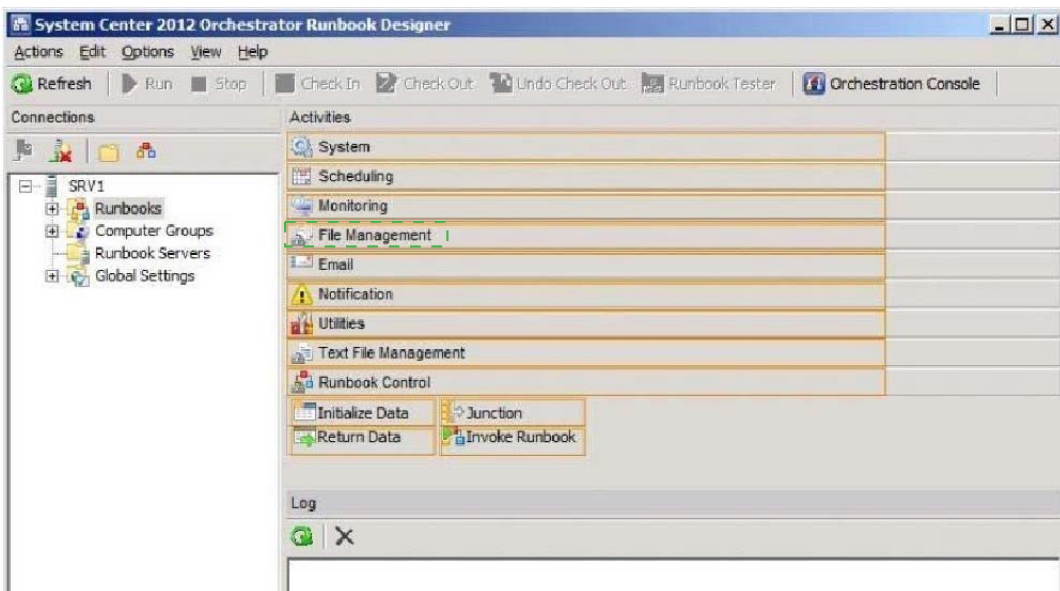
System Center 2012 Orchestrator Runbook Designer

Actions Edit Options View Help

Refresh | Run Stop | Check In Check Out Undo Check Out Runbook Tester | Orchestration Console

Connections

SRV1
Runbooks
Computer Groups
Runbook Servers
Global Settings

Activities

System
Scheduling
Monitoring
File Management
Email
Notification
Utilities
Text File Management
Runbook Control

Initialize Data
Junction
Return Data
Invoke Runbook

Log